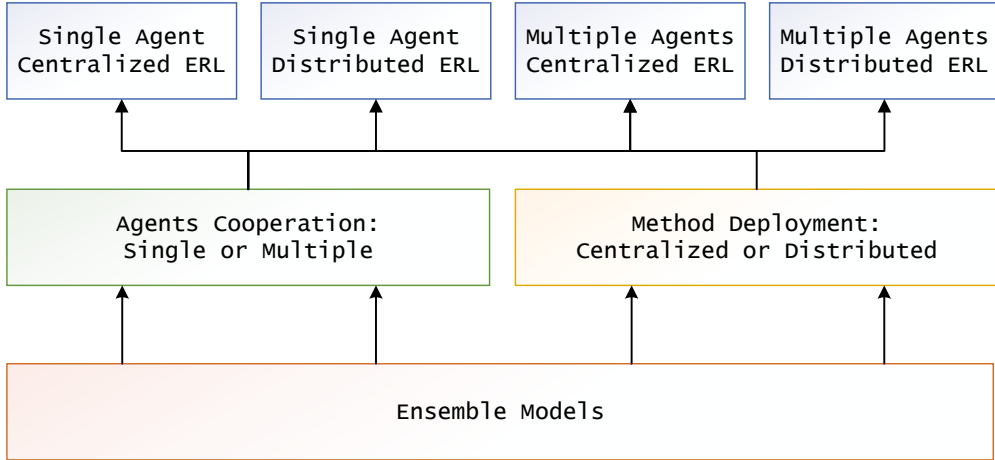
Single Agent Centralized ERL

Single Agent Distributed ERL

Multiple Agents Centralized ERL

Multiple Agents Distributed ERL

Agents Cooperation: Single or Multiple

Method Deployment: Centralized or Distributed

Ensemble Models